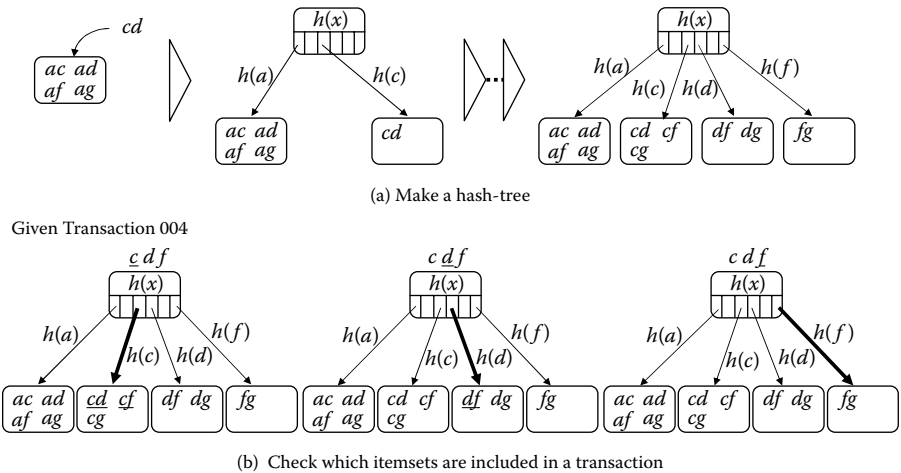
cd

ac ad
af ag

h(x)

h(a)

h(c)

ac ad
af ag

cd

h(x)

h(a)

h(c)

h(d)

h(f)

ac ad
af ag

cd cf
cg

df dg

fg

(a) Make a hash-tree

Given Transaction 004

$\underline{c}$ d f

h(x)

h(a)

h(c)

h(d)

h(f)

ac ad
af ag

$\underline{cd}$ $\underline{cf}$
cg

df dg

fg

c $\underline{d}$ f

h(x)

h(a)

h(c)

h(d)

h(f)

ac ad
af ag

cd cf
cg

$\underline{df}$ dg

fg

c d $\underline{f}$

h(x)

h(a)

h(c)

h(d)

h(f)

ac ad
af ag

cd cf
cg

df dg

fg

(b) Check which itemsets are included in a transaction